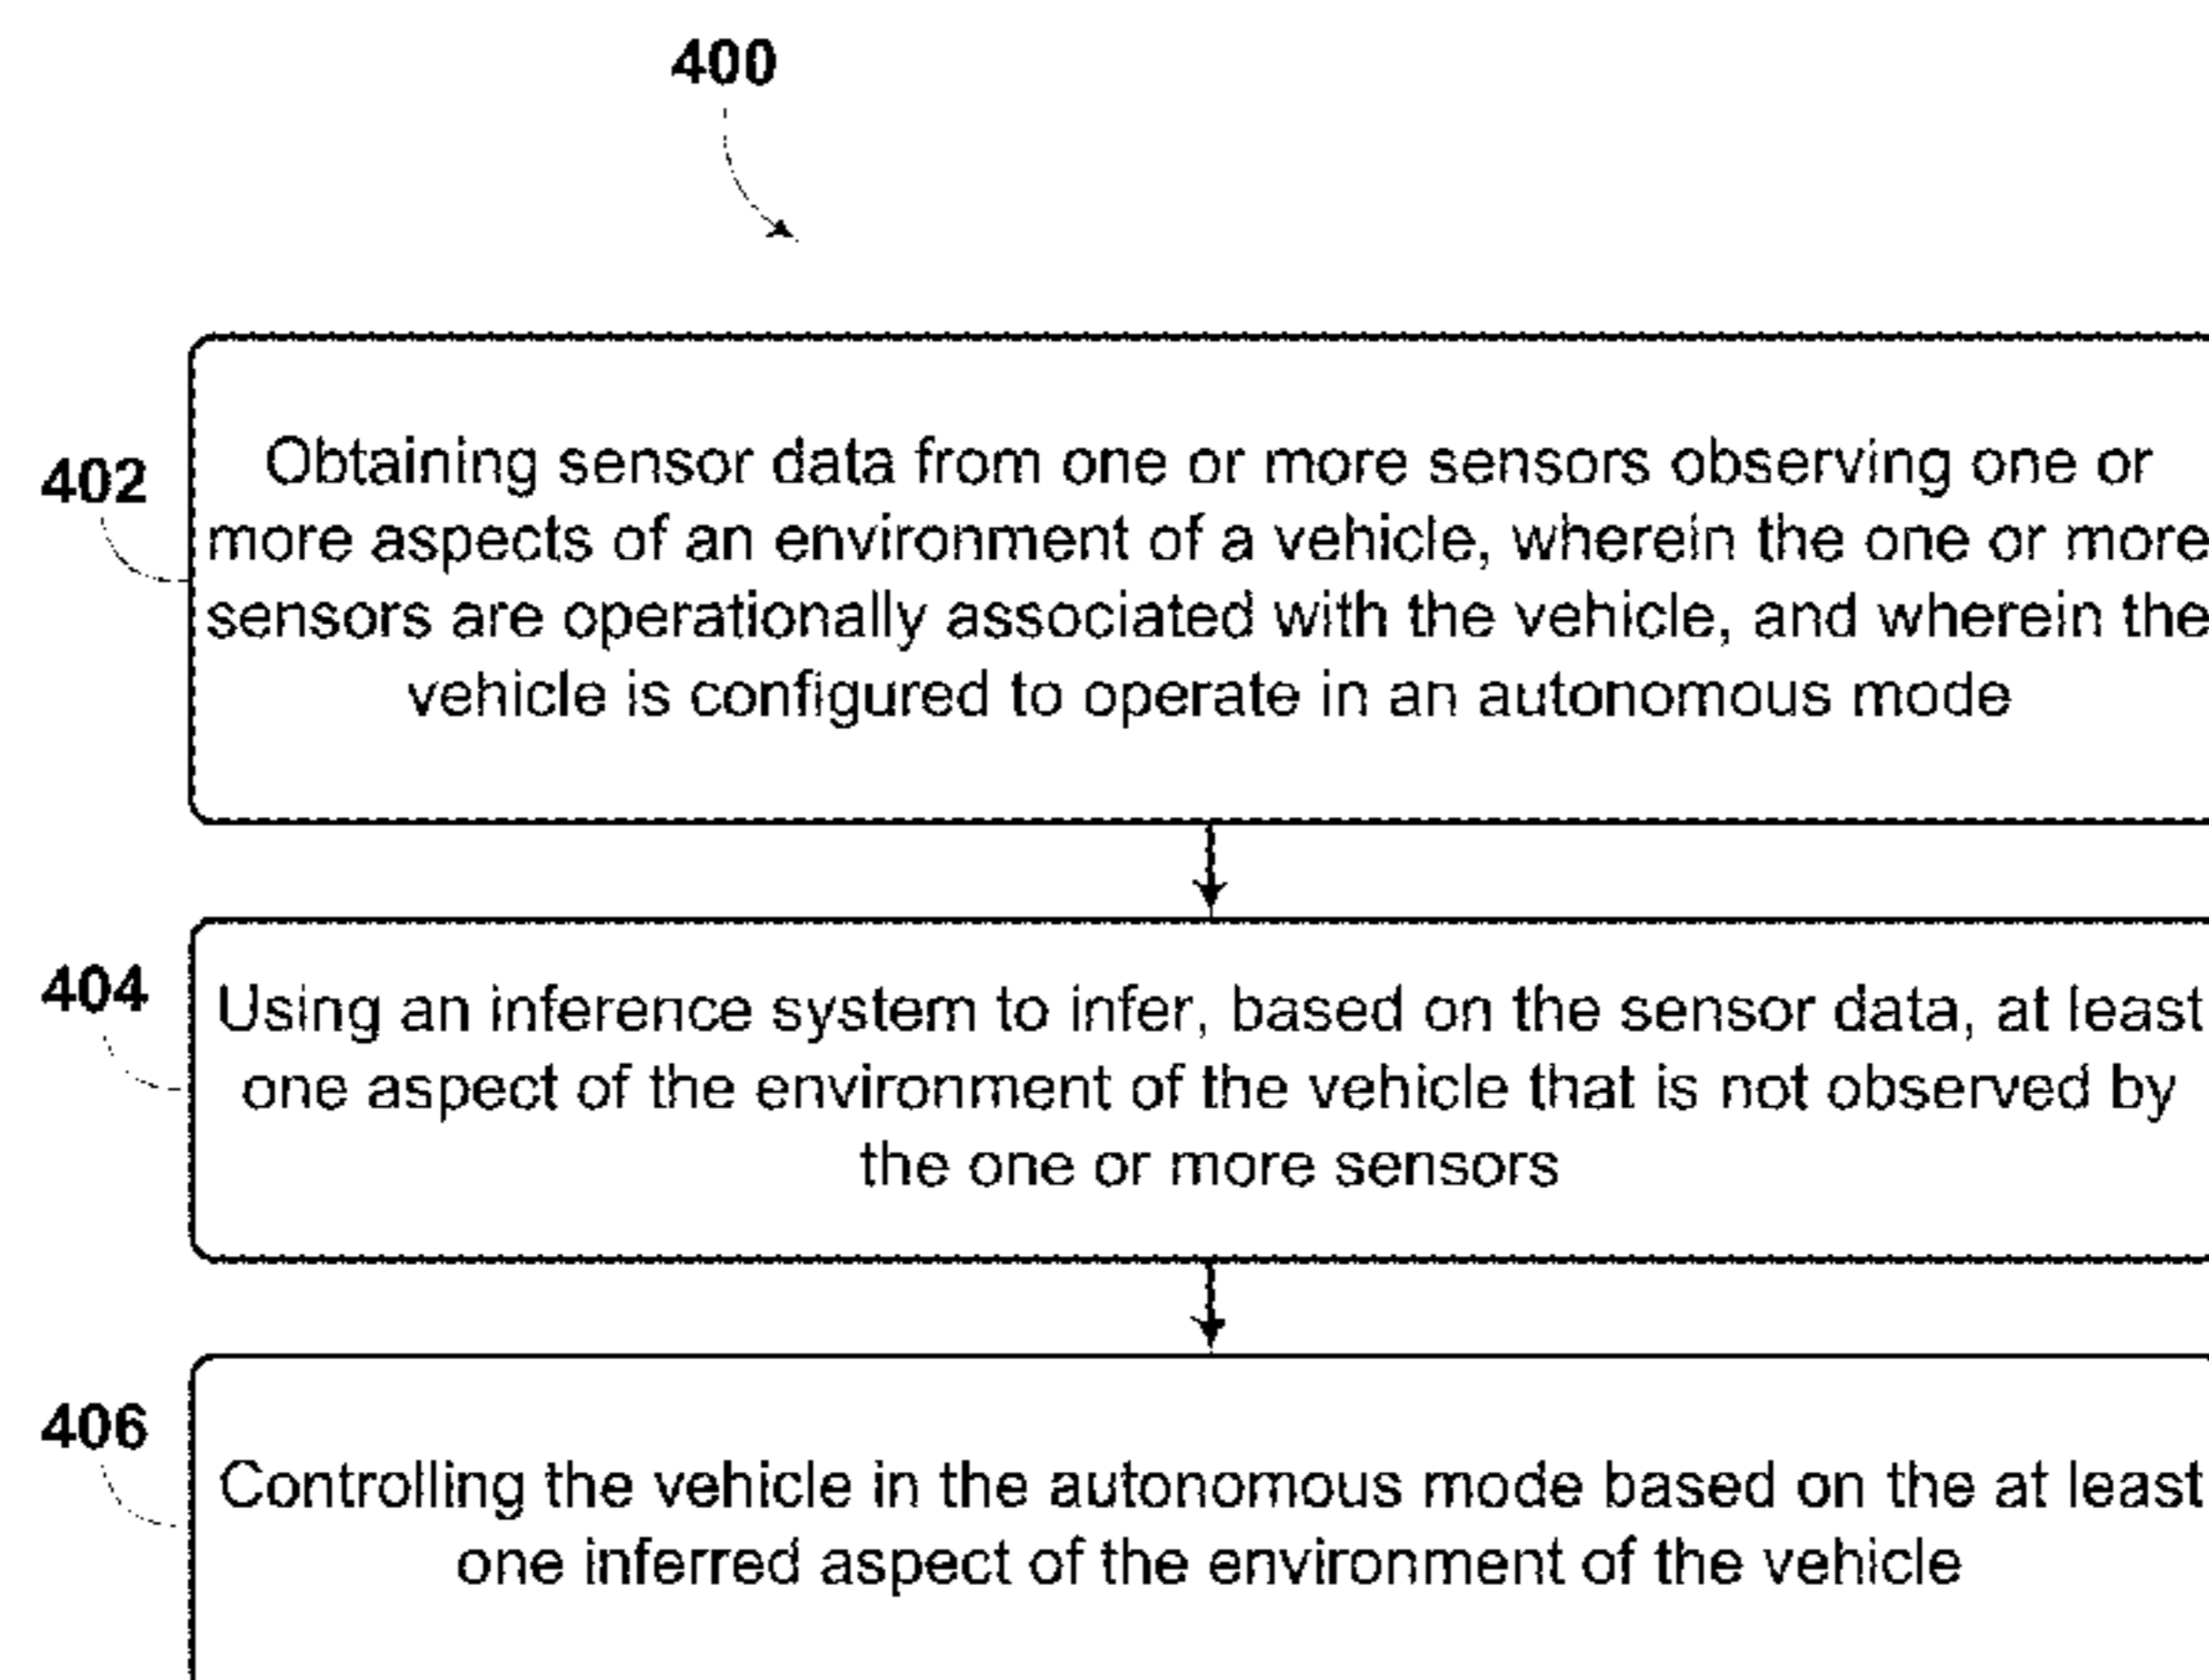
400

402

Obtaining sensor data from one or more sensors observing one or more aspects of an environment of a vehicle, wherein the one or more sensors are operationally associated with the vehicle, and wherein the vehicle is configured to operate in an autonomous mode

404

Using an inference system to infer, based on the sensor data, at least one aspect of the environment of the vehicle that is not observed by the one or more sensors

406

Controlling the vehicle in the autonomous mode based on the at least one inferred aspect of the environment of the vehicle